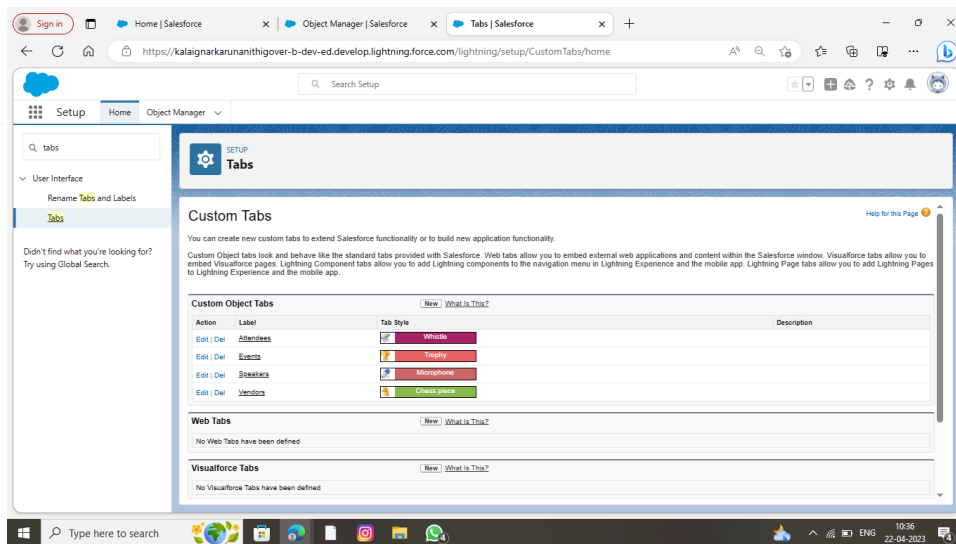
Sign in | Home | Salesforce | Object Manager | Salesforce | Tabs | Salesforce

https://kalaignarkarunanithigover-b-dev-ed.develop.lightning.force.com/lightning/setup/CustomTabs/home

Search Setup

Setup | Home | Object Manager

tabs

User Interface
Rename Tabs and Labels
Tabs

Didn't find what you're looking for? Try using Global Search.

SETUP
Tabs

Custom Tabs

Help for this Page

You can create new custom tabs to extend Salesforce functionality or to build new application functionality.

Custom Object tabs look and behave like the standard tabs provided with Salesforce. Web tabs allow you to embed external web applications and content within the Salesforce window. Visualforce tabs allow you to embed Visualforce pages. Lightning Component tabs allow you to add Lightning components to the navigation menu in Lightning Experience and the mobile app. Lightning Page tabs allow you to add Lightning Pages to Lightning Experience and the mobile app.

Custom Object Tabs | New | What Is This?

| Action | Label | Tab Style | Description |
|---|---|---|---|
| Edit \| Del | Attendees | Whistle | |
| Edit \| Del | Events | Trophy | |
| Edit \| Del | Speakers | Microphone | |
| Edit \| Del | Vendors | Chess piece | |

Web Tabs | New | What Is This?

No Web Tabs have been defined

Visualforce Tabs | New | What Is This?

No Visualforce Tabs have been defined

Type here to search

ENG 10:36 22-04-2023